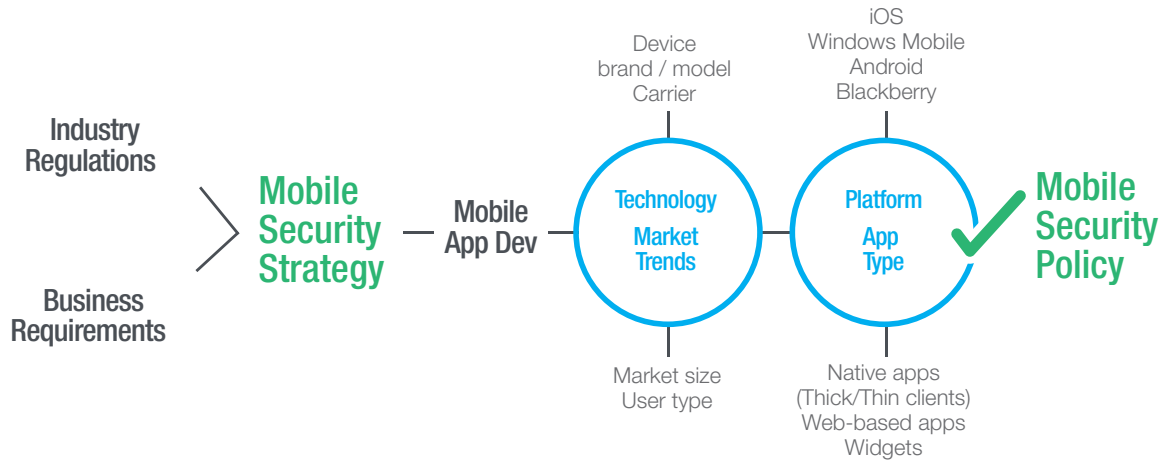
Industry Regulations

Business Requirements

Mobile Security Strategy

Mobile App Dev

Device brand / model Carrier

Technology

Market Trends

Market size User type

iOS Windows Mobile Android Blackberry

Platform

App Type

Native apps (Thick/Thin clients) Web-based apps Widgets

Mobile Security Policy